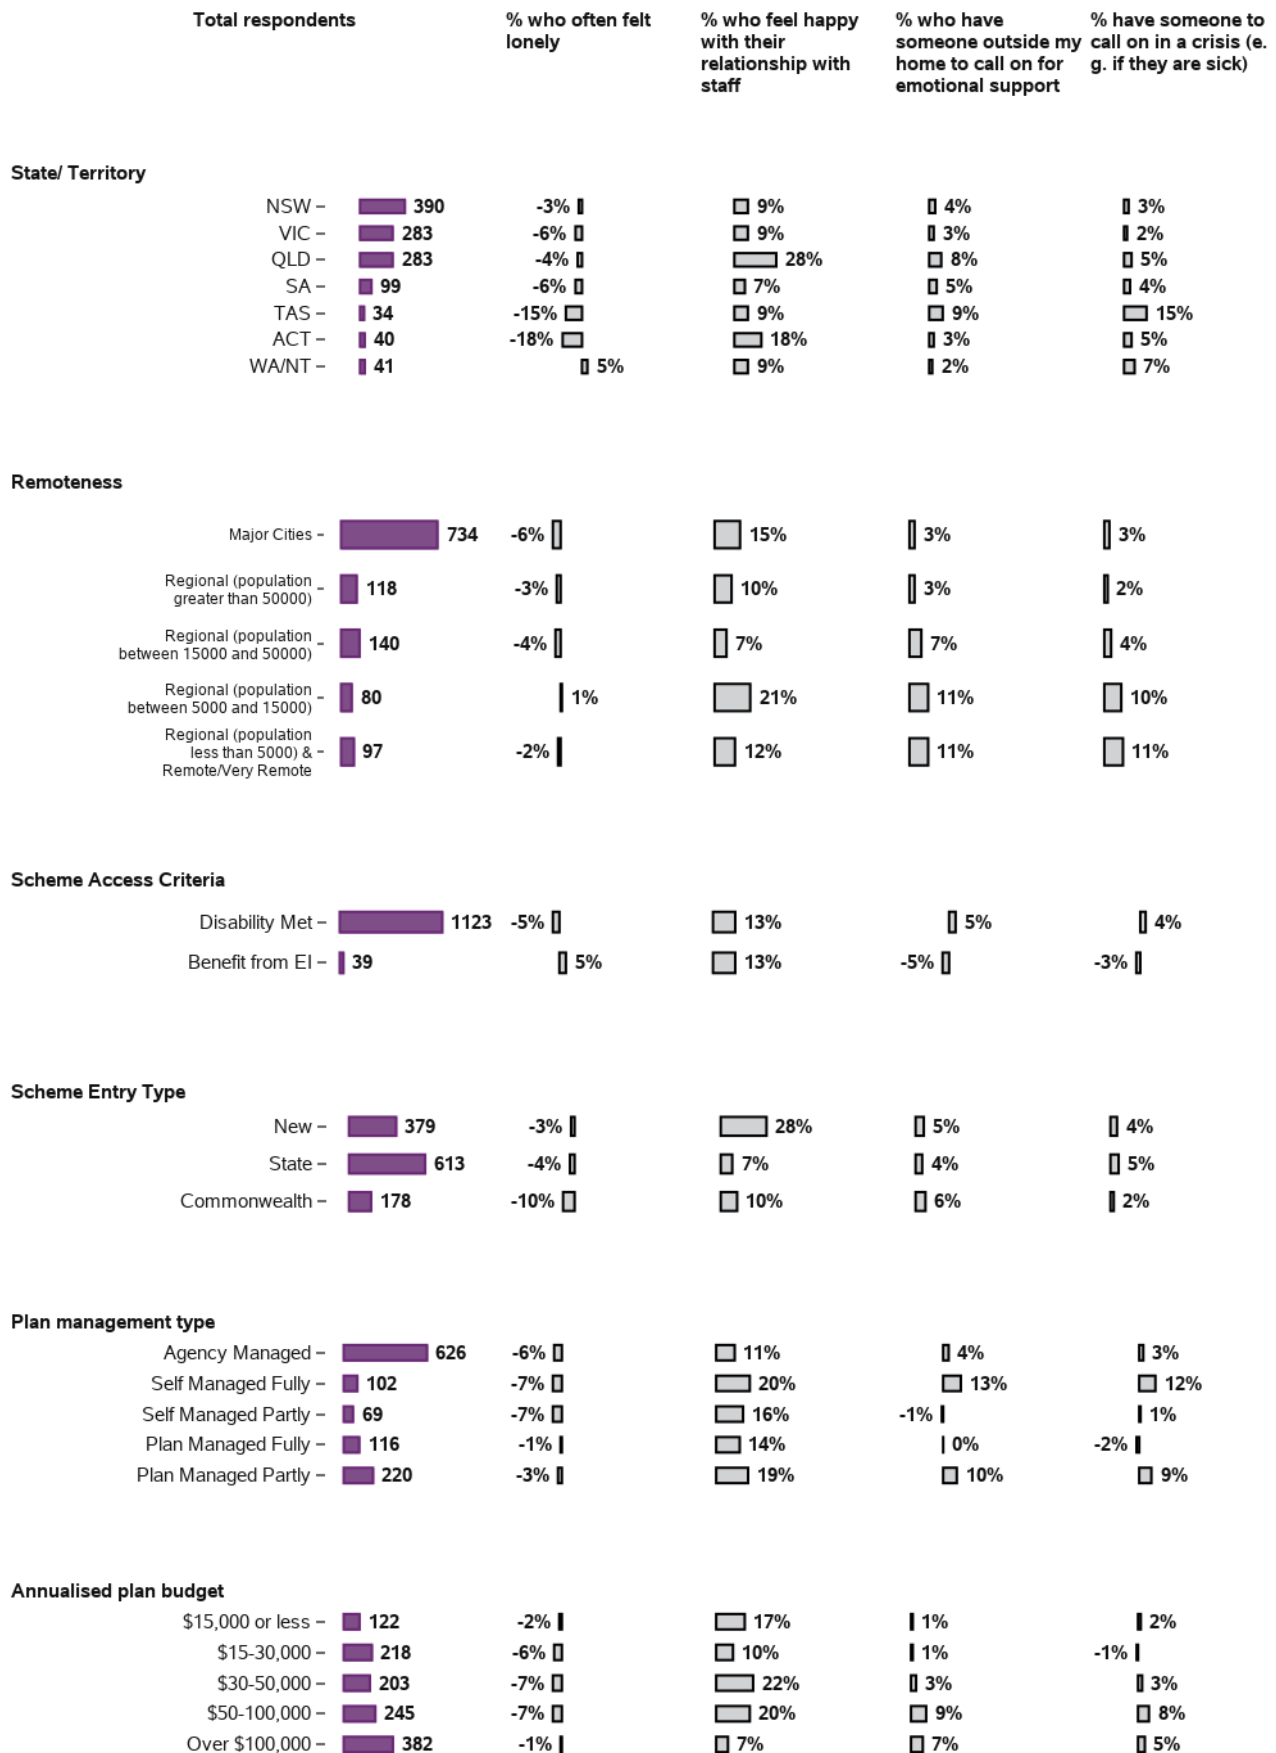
| | Total respondents | % who often felt lonely | % who feel happy with their relationship with staff | % who have someone outside my home to call on for emotional support | % have someone to call on in a crisis (e.g. if they are sick) |
|---|---|---|---|---|---|
| **State/ Territory** | | | | | |
| NSW | 390 | -3% | 9% | 4% | 3% |
| VIC | 283 | -6% | 9% | 3% | 2% |
| QLD | 283 | -4% | 28% | 8% | 5% |
| SA | 99 | -6% | 7% | 5% | 4% |
| TAS | 34 | -15% | 9% | 9% | 15% |
| ACT | 40 | -18% | 18% | 3% | 5% |
| WA/NT | 41 | 5% | 9% | 2% | 7% |
| **Remoteness** | | | | | |
| Major Cities | 734 | -6% | 15% | 3% | 3% |
| Regional (population greater than 50000) | 118 | -3% | 10% | 3% | 2% |
| Regional (population between 15000 and 50000) | 140 | -4% | 7% | 7% | 4% |
| Regional (population between 5000 and 15000) | 80 | 1% | 21% | 11% | 10% |
| Regional (population less than 5000) & Remote/Very Remote | 97 | -2% | 12% | 11% | 11% |
| **Scheme Access Criteria** | | | | | |
| Disability Met | 1123 | -5% | 13% | 5% | 4% |
| Benefit from EI | 39 | 5% | 13% | -5% | -3% |
| **Scheme Entry Type** | | | | | |
| New | 379 | -3% | 28% | 5% | 4% |
| State | 613 | -4% | 7% | 4% | 5% |
| Commonwealth | 178 | -10% | 10% | 6% | 2% |
| **Plan management type** | | | | | |
| Agency Managed | 626 | -6% | 11% | 4% | 3% |
| Self Managed Fully | 102 | -7% | 20% | 13% | 12% |
| Self Managed Partly | 69 | -7% | 16% | -1% | 1% |
| Plan Managed Fully | 116 | -1% | 14% | 0% | -2% |
| Plan Managed Partly | 220 | -3% | 19% | 10% | 9% |
| **Annualised plan budget** | | | | | |
| $15,000 or less | 122 | -2% | 17% | 1% | 2% |
| $15-30,000 | 218 | -6% | 10% | 1% | -1% |
| $30-50,000 | 203 | -7% | 22% | 3% | 3% |
| $50-100,000 | 245 | -7% | 20% | 9% | 8% |
| Over $100,000 | 382 | -1% | 7% | 7% | 5% |